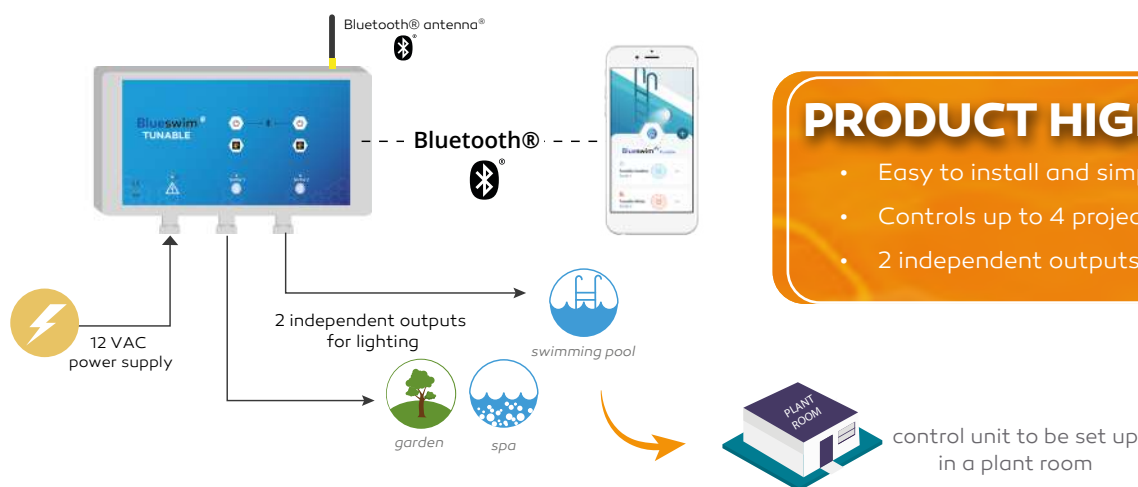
Bluetooth® antenna®

Blueswim®
TUNABLE

Bluetooth®

Blueswim®

PRODUCT HIGH

• Easy to install and sim
• Controls up to 4 projec
• 2 independent outputs

12 VAC
power supply

2 independent outputs
for lighting

swimming pool

garden

spa

PLANT ROOM

control unit to be set up
in a plant room